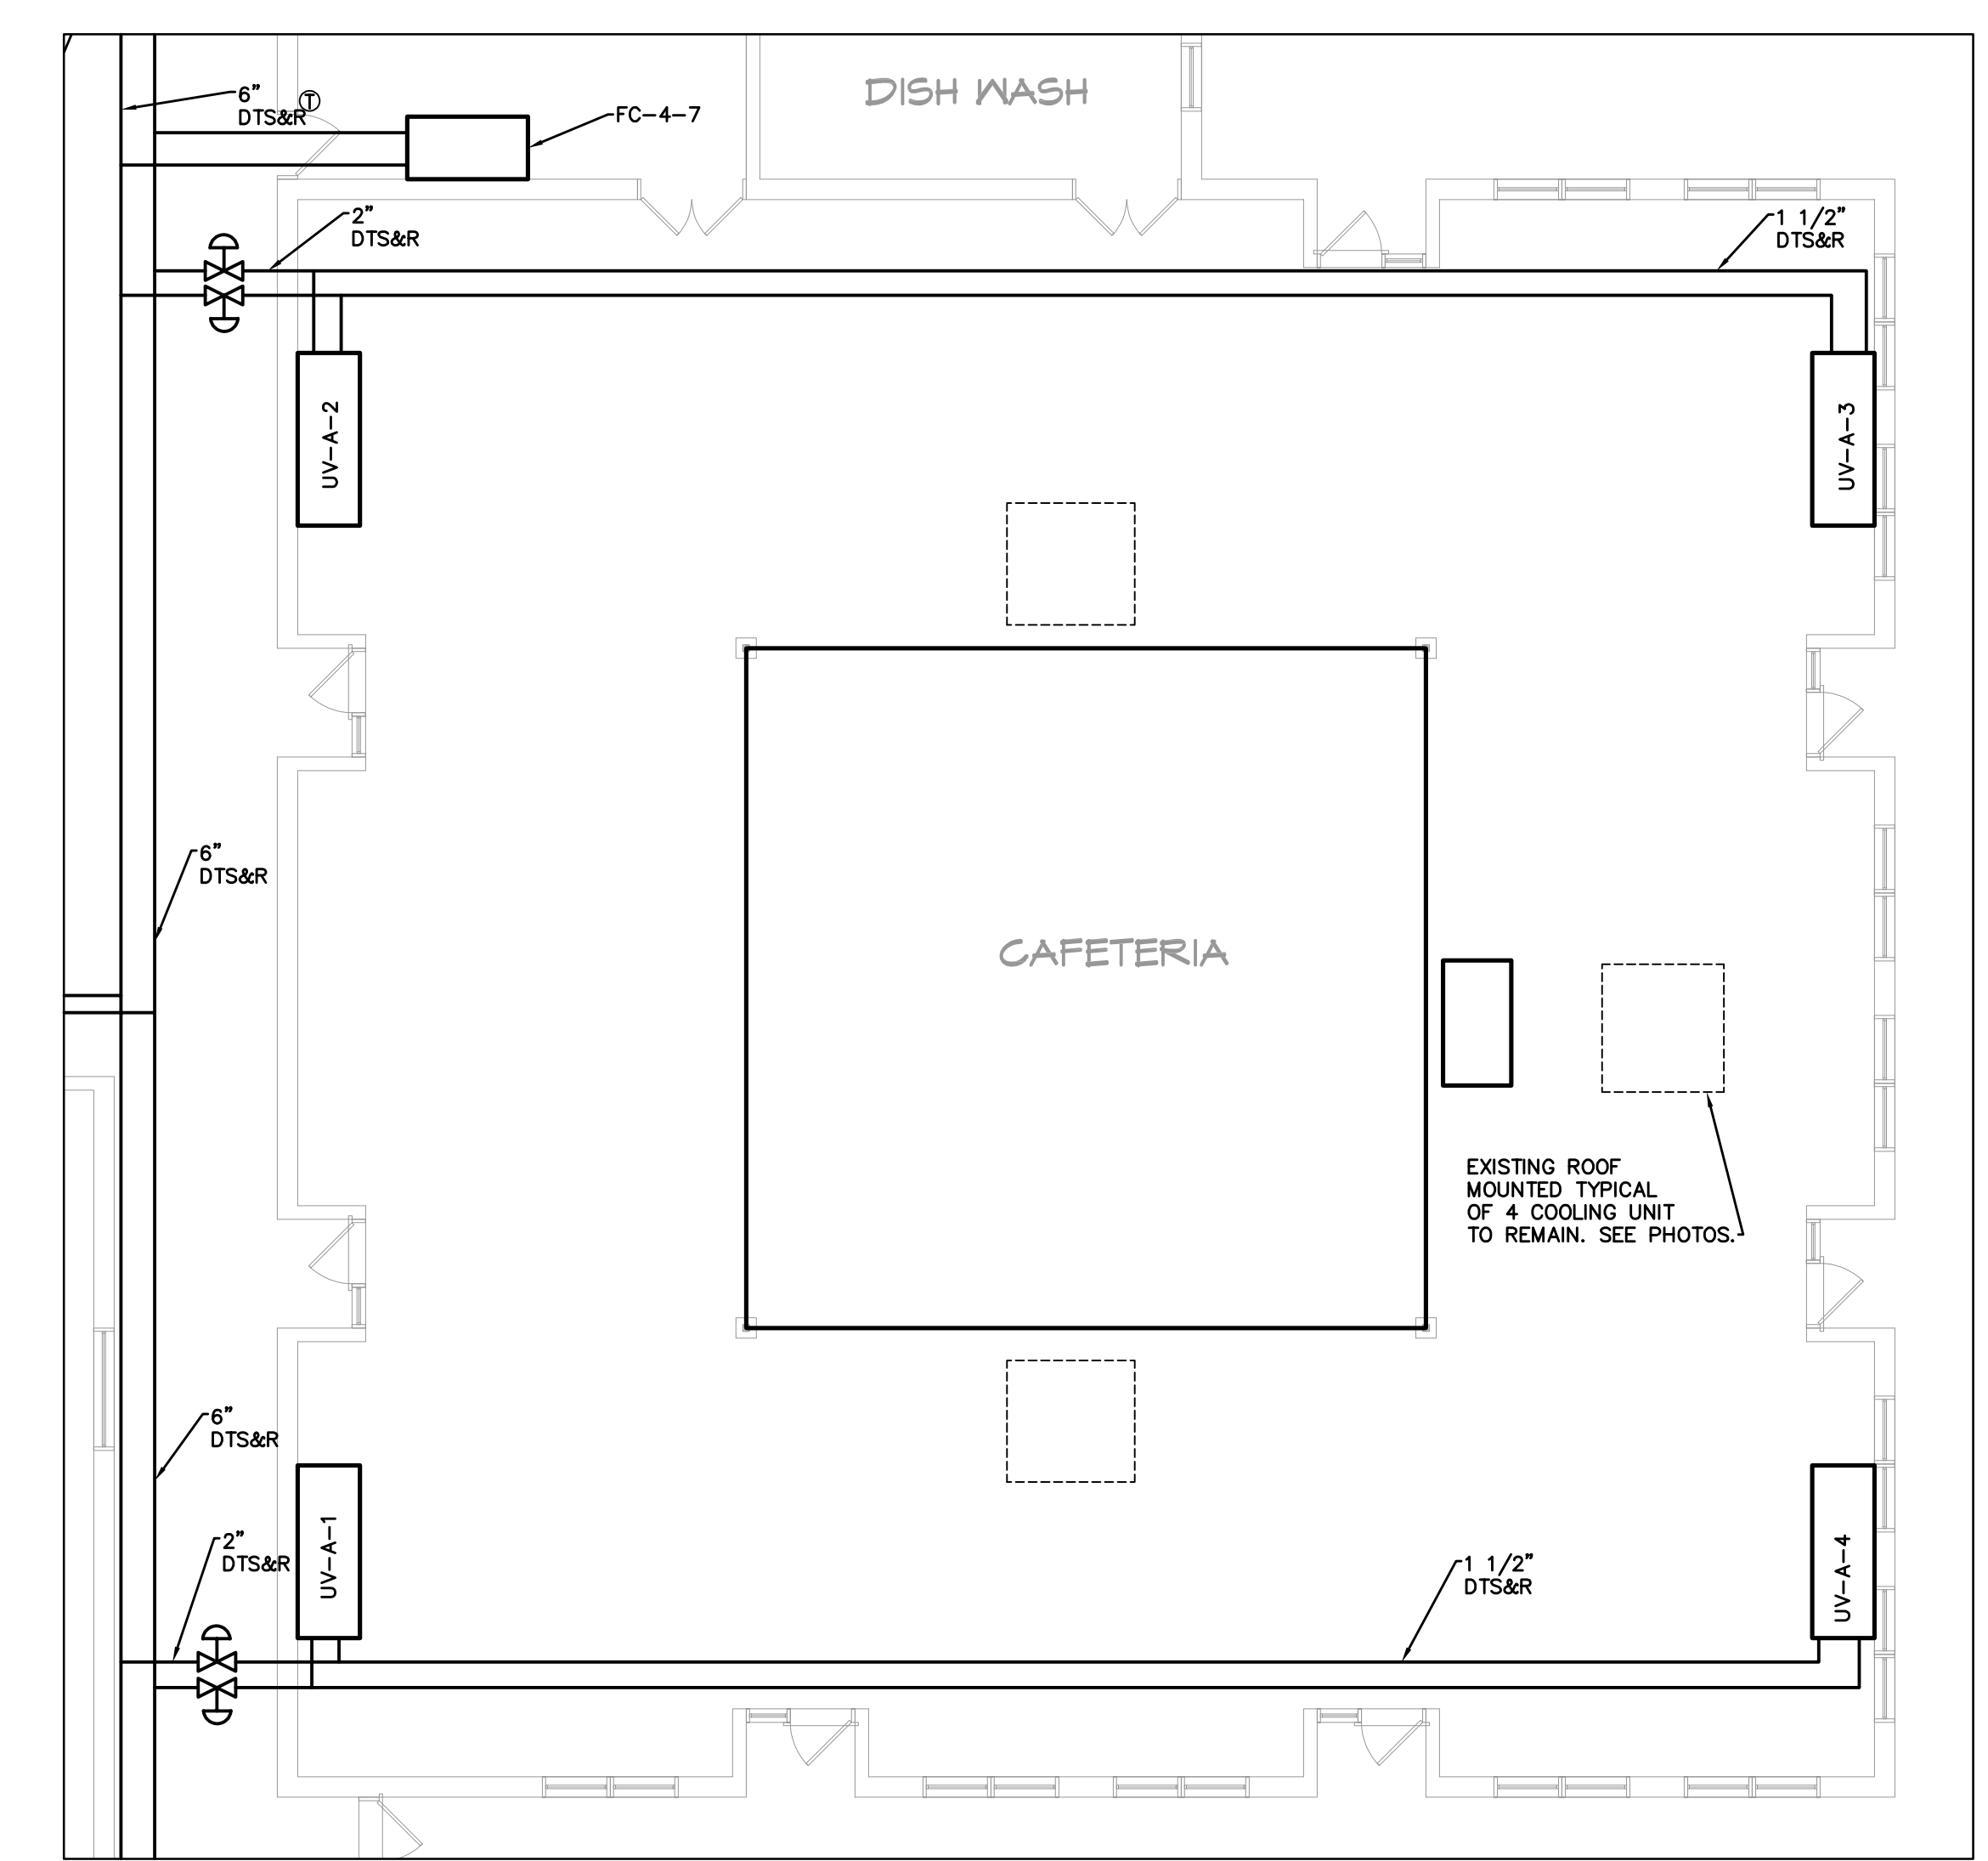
6"
DTS&R Ⓣ

FC-4-7

DISH WASH

2"
DTS&R

1 1/2"
DTS&R

UV-A-2

UV-A-3

6"
DTS&R

CAFETERIA

EXISTING ROOF MOUNTED TYPICAL OF 4 COOLING UNIT TO REMAIN. SEE PHOTOS.

6"
DTS&R

2"
DTS&R

UV-A-1

1 1/2"
DTS&R

UV-A-4